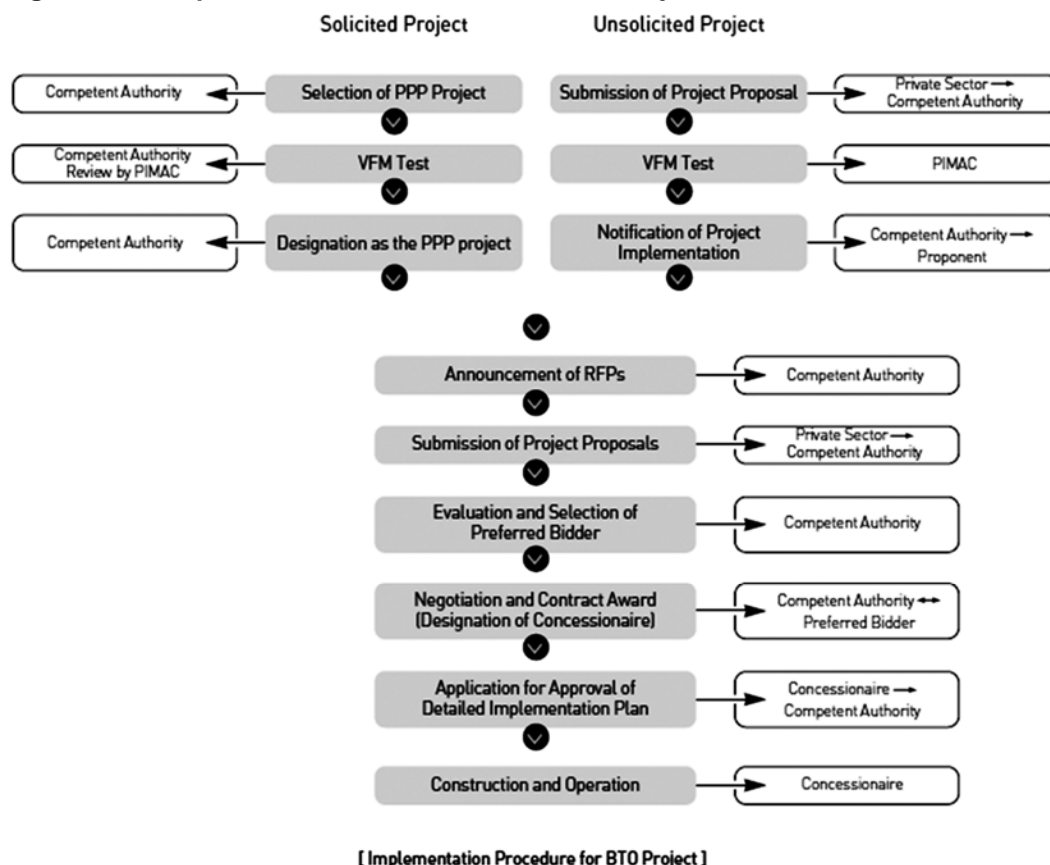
Solicited Project

Unsolicited Project

Competent Authority

Selection of PPP Project

Submission of Project Proposal

Private Sector → Competent Authority

Competent Authority Review by PIMAC

VFM Test

VFM Test

PIMAC

Competent Authority

Designation as the PPP project

Notification of Project Implementation

Competent Authority → Proponent

Announcement of RFPs

Competent Authority

Submission of Project Proposals

Private Sector → Competent Authority

Evaluation and Selection of Preferred Bidder

Competent Authority

Negotiation and Contract Award (Designation of Concessionaire)

Competent Authority ↔ Preferred Bidder

Application for Approval of Detailed Implementation Plan

Concessionaire → Competent Authority

Construction and Operation

Concessionaire

[ Implementation Procedure for BTO Project ]